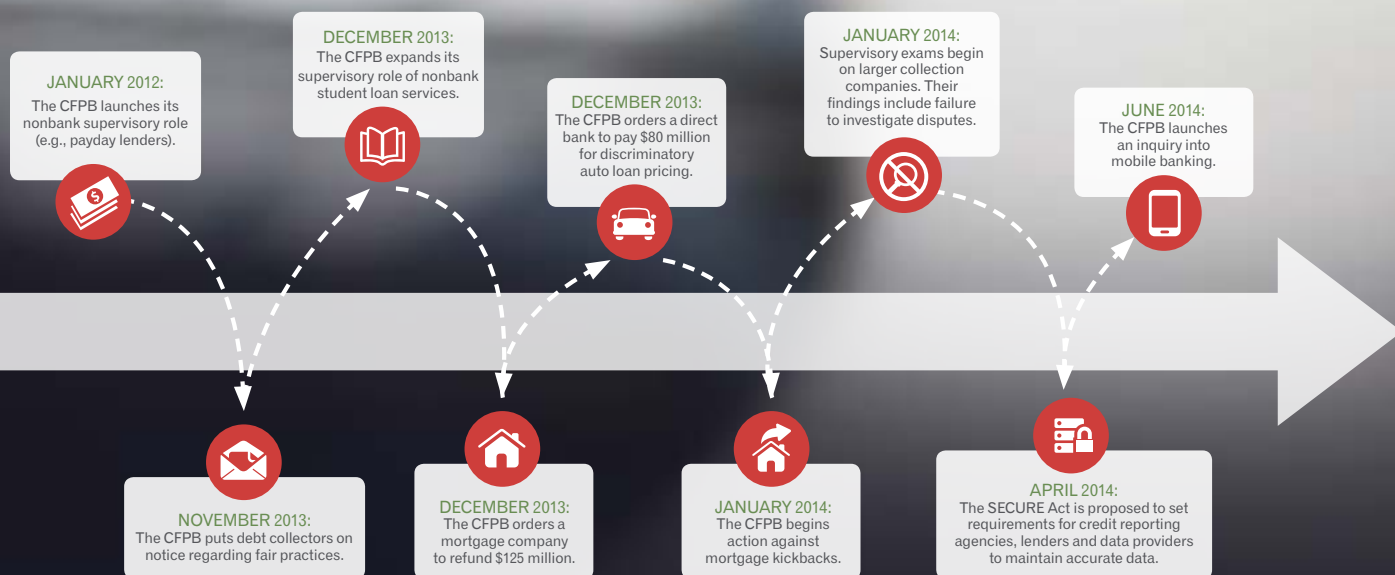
JANUARY 2012:
The CFPB launches its nonbank supervisory role (e.g., payday lenders).

DECEMBER 2013:
The CFPB expands its supervisory role of nonbank student loan services.

DECEMBER 2013:
The CFPB orders a direct bank to pay $80 million for discriminatory auto loan pricing.

JANUARY 2014:
Supervisory exams begin on larger collection companies. Their findings include failure to investigate disputes.

JUNE 2014:
The CFPB launches an inquiry into mobile banking.

NOVEMBER 2013:
The CFPB puts debt collectors on notice regarding fair practices.

DECEMBER 2013:
The CFPB orders a mortgage company to refund $125 million.

JANUARY 2014:
The CFPB begins action against mortgage kickbacks.

APRIL 2014:
The SECURE Act is proposed to set requirements for credit reporting agencies, lenders and data providers to maintain accurate data.